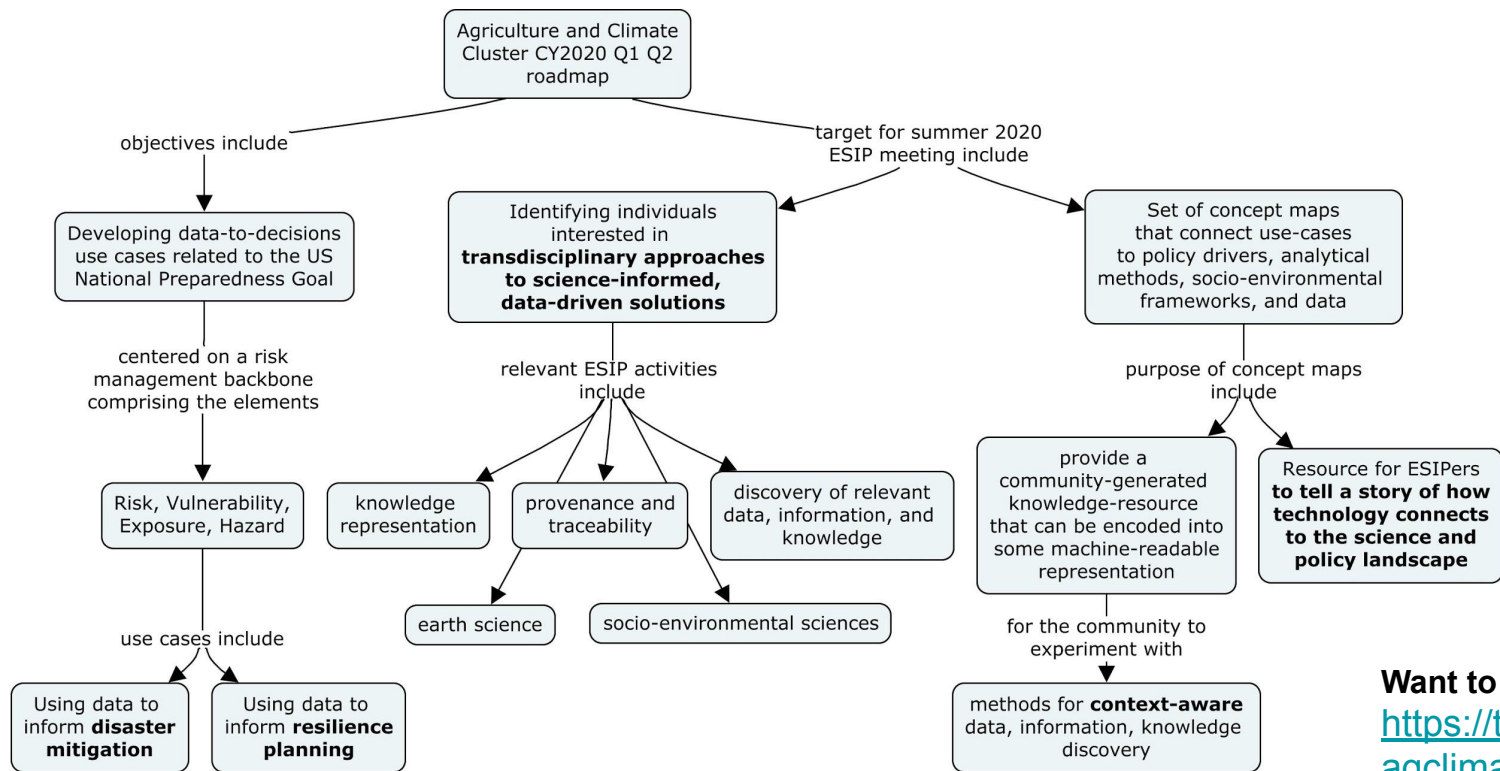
Agriculture and Climate Cluster CY2020 Q1 Q2 roadmap

objectives include

target for summer 2020 ESIP meeting include

Developing data-to-decisions use cases related to the US National Preparedness Goal

Identifying individuals interested in **transdisciplinary approaches to science-informed, data-driven solutions**

Set of concept maps that connect use-cases to policy drivers, analytical methods, socio-environmental frameworks, and data

centered on a risk management backbone comprising the elements

relevant ESIP activities include

purpose of concept maps include

Risk, Vulnerability, Exposure, Hazard

knowledge representation

provenance and traceability

discovery of relevant data, information, and knowledge

provide a community-generated knowledge-resource that can be encoded into some machine-readable representation

Resource for ESIPers **to tell a story of how technology connects to the science and policy landscape**

earth science

socio-environmental sciences

use cases include

for the community to experiment with

Using data to inform **disaster mitigation**

Using data to inform **resilience planning**

methods for **context-aware** data, information, knowledge discovery

**Want to**
https://t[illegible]
agclima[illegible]